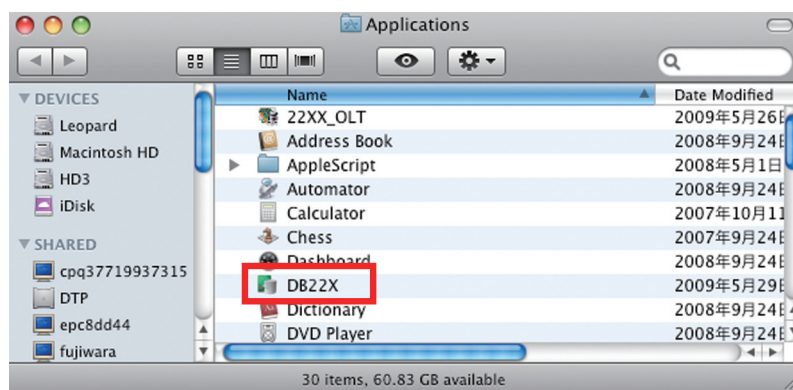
Applications

▼ DEVICES
Leopard
Macintosh HD
HD3
iDisk

▼ SHARED
cpq37719937315
DTP
epc8dd44
fujiwara

| Name | Date Modified |
|---|---|
| 22XX_OLT | 2009年5月26日 |
| Address Book | 2008年9月24日 |
| AppleScript | 2008年5月1日 |
| Automator | 2008年9月24日 |
| Calculator | 2007年10月11 |
| Chess | 2007年9月24日 |
| Dashboard | 2008年9月24日 |
| DB22X | 2009年5月29日 |
| Dictionary | 2008年9月24日 |
| DVD Player | 2008年9月24日 |

30 items, 60.83 GB available